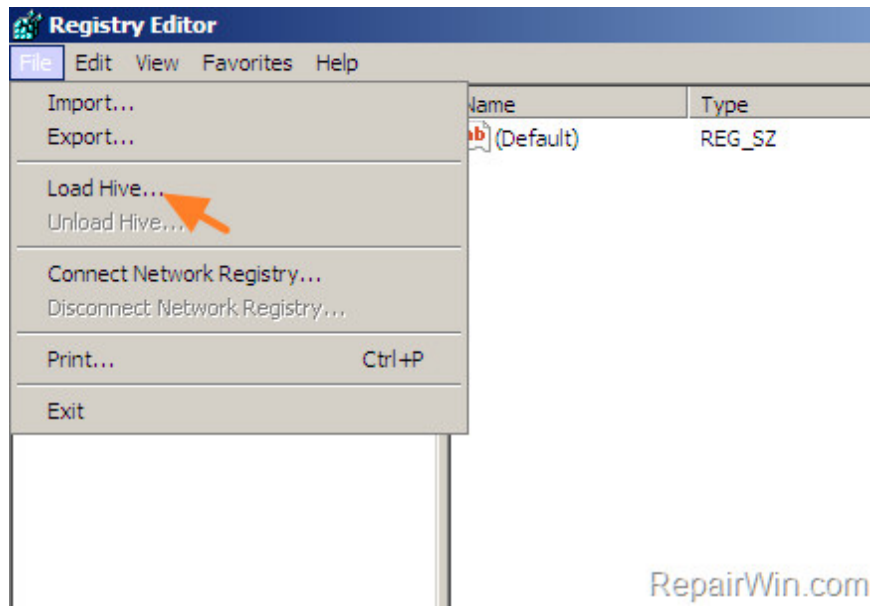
Registry Editor

File Edit View Favorites Help

Import...
Export...

Load Hive...
Unload Hive...

Connect Network Registry...
Disconnect Network Registry...

Print... Ctrl+P

Exit

Name | Type
ab (Default) | REG_SZ

RepairWin.com